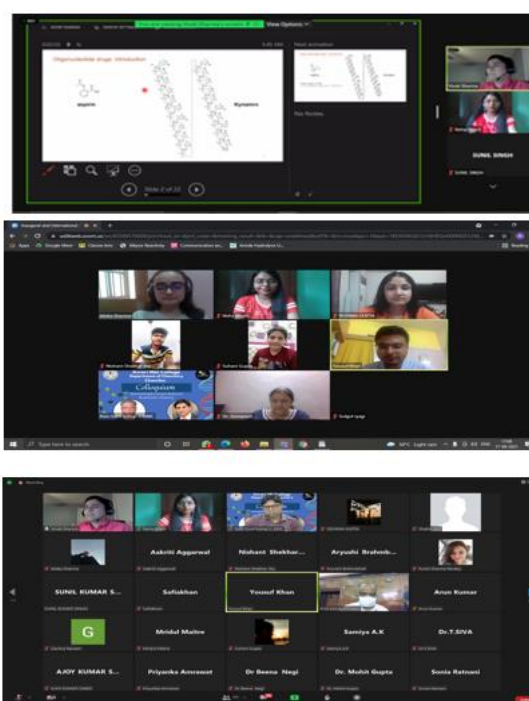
View Options

Oligonucleotide drugs: Introduction

aspirin

Mipomersen

Next animation

No Notes

Slide 2 of 22

SUNIL SINGH

Colloquium

Type here to search

Aakriti Aggarwal

Nishant Shekhar...

Aryudhi Brahmb...

SUNIL KUMAR S...

Safiakhan

Yousuf Khan

Arun Kumar

G

Mridul Maitre

Samiya A.K

Dr.T.SIVA

AJOY KUMAR S...

Priyanka Amrawat

Dr Beena Negi

Dr. Mohit Gupta

Sonia Ratnani